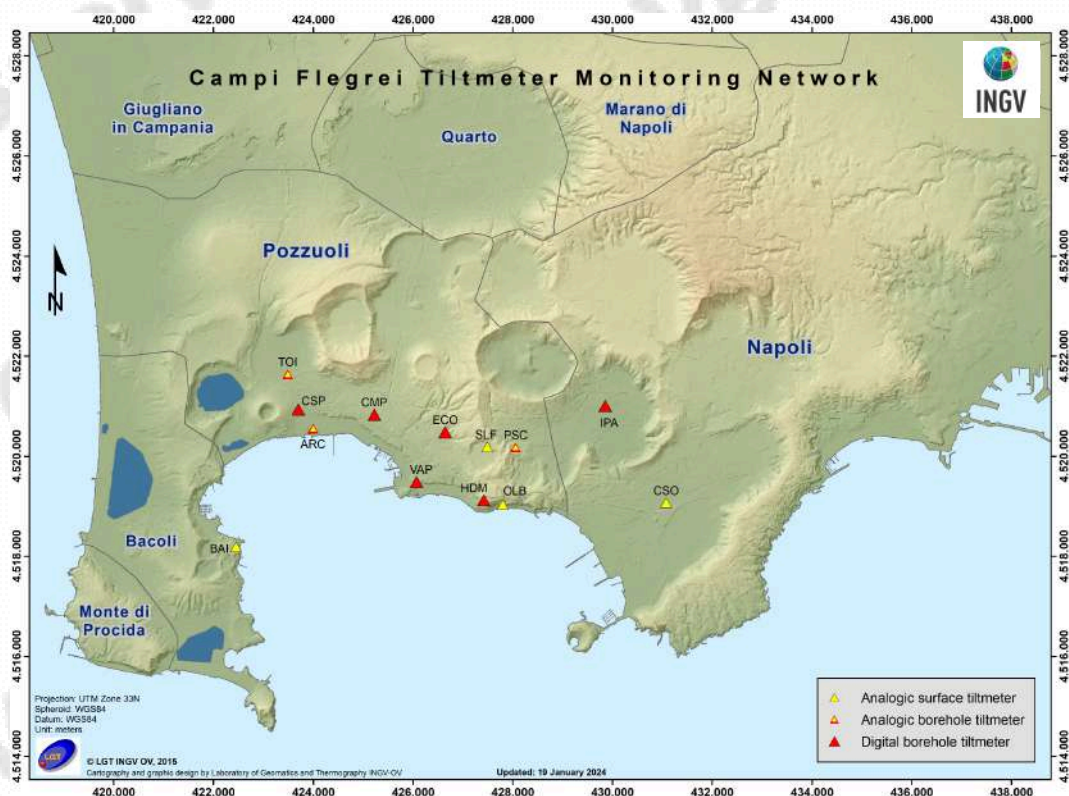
420.000 422.000 424.000 426.000 428.000 430.000 432.000 434.000 436.000 438.000

4.528.000
4.526.000
4.524.000
4.522.000
4.520.000
4.518.000
4.516.000
4.514.000

Campi Flegrei Tiltmeter Monitoring Network

INGV

Giugliano in Campania

Quarto

Marano di Napoli

Pozzuoli

N

Napoli

TOI

CSP

CMP

ARC

ECO

SLF

PSC

IPA

VAP

HDM

OLB

CSO

Bacoli

BAI

Monte di Procida

Projection: UTM Zone 33N
Spheroid: WGS84
Datum: WGS84
Unit: meters

LGT

© LGT INGV OV, 2015
Cartography and graphic design by Laboratory of Geomatics and Thermography INGV-OV

Updated: 19 January 2024

Analogic surface tiltmeter
Analogic borehole tiltmeter
Digital borehole tiltmeter

420.000 422.000 424.000 426.000 428.000 430.000 432.000 434.000 436.000 438.000

4.528.000
4.526.000
4.524.000
4.522.000
4.520.000
4.518.000
4.516.000
4.514.000